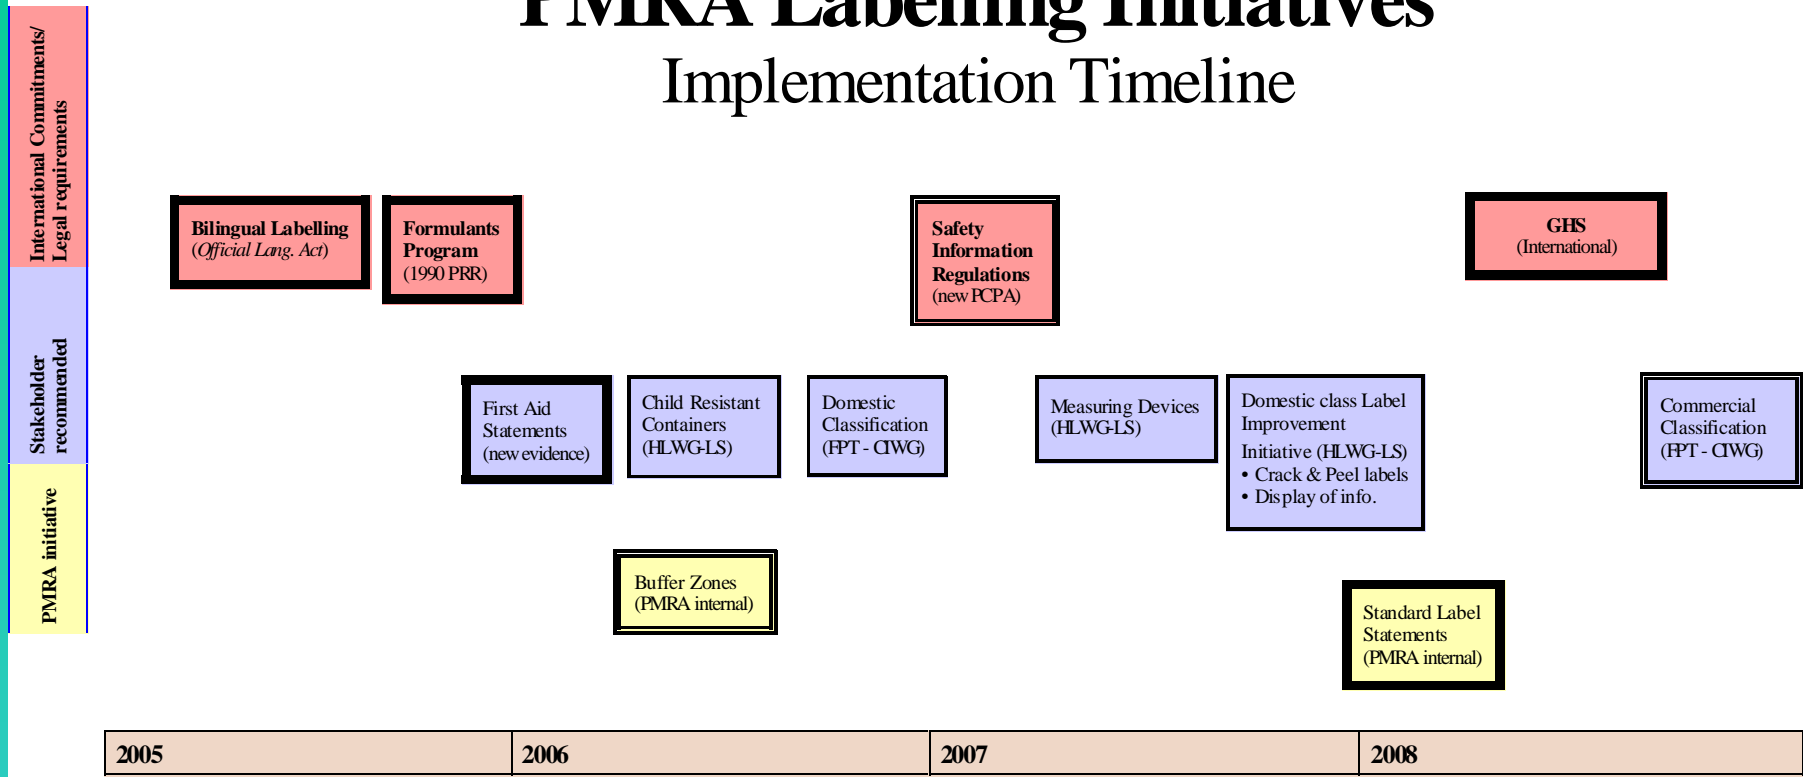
PMRA Labelling Initiatives
Implementation Timeline

International Commitments/ Legal requirements

Stakeholder recommended

PMRA initiative

Bilingual Labelling
(Official Lang. Act)

Formulants Program
(1990 PRR)

Safety Information Regulations
(new PCPA)

GHS
(International)

First Aid Statements
(new evidence)

Child Resistant Containers
(HLWG-LS)

Domestic Classification
(FPT - CIWG)

Measuring Devices
(HLWG-LS)

Domestic class Label Improvement Initiative (HLWG-LS)
• Crack & Peel labels
• Display of info.

Commercial Classification
(FPT - CIWG)

Buffer Zones
(PMRA internal)

Standard Label Statements
(PMRA internal)

| 2005 | 2006 | 2007 | 2008 |
|---|---|---|---|